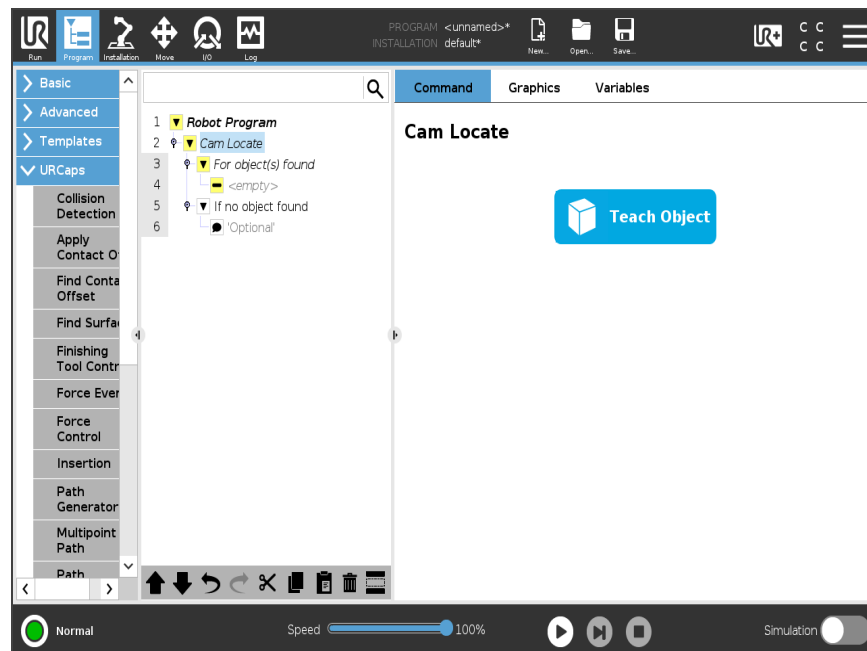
Run Program Installation Move I/O Log

PROGRAM <unnamed>*
INSTALLATION default*

New... Open... Save...

C C
C C

Basic
Advanced
Templates
URCaps
Collision Detection
Apply Contact O
Find Conta Offset
Find Surfa
Finishing Tool Contr
Force Ever
Force Control
Insertion
Path Generator
Multipoint Path
Path

1 Robot Program
2 Cam Locate
3 For object(s) found
4 <empty>
5 If no object found
6 'Optional'

Command Graphics Variables

Cam Locate

Teach Object

Normal

Speed 100%

Simulation